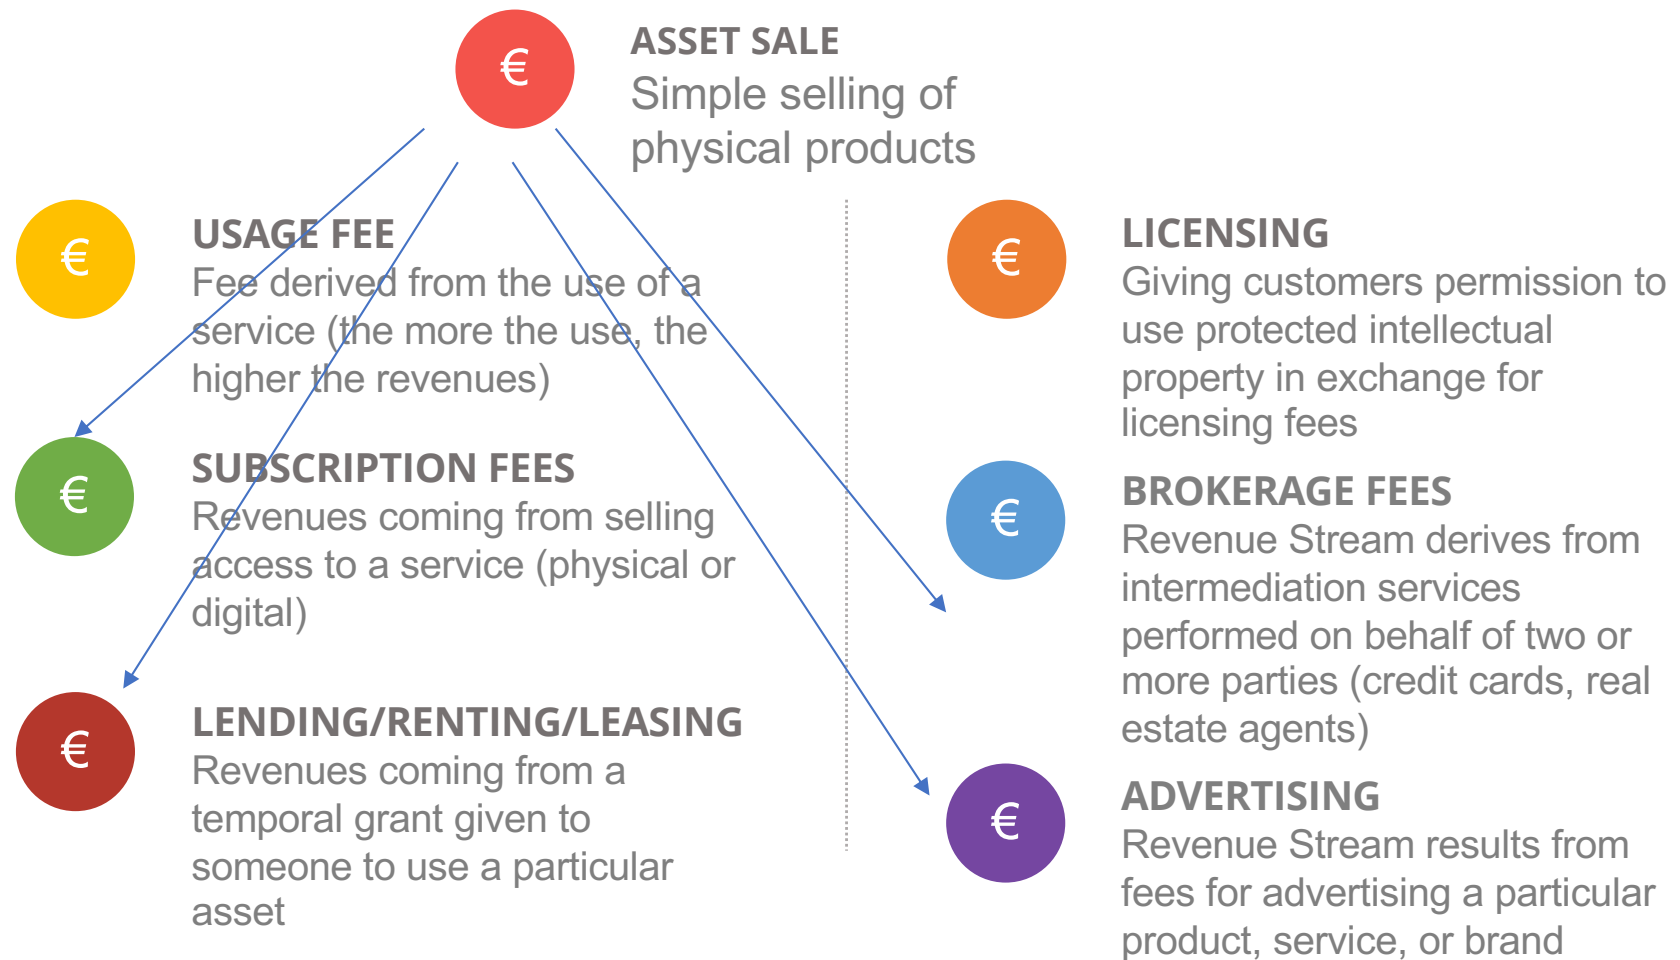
€

ASSET SALE
Simple selling of physical products

€

USAGE FEE
Fee derived from the use of a service (the more the use, the higher the revenues)

€

SUBSCRIPTION FEES
Revenues coming from selling access to a service (physical or digital)

€

LENDING/RENTING/LEASING
Revenues coming from a temporal grant given to someone to use a particular asset

€

LICENSING
Giving customers permission to use protected intellectual property in exchange for licensing fees

€

BROKERAGE FEES
Revenue Stream derives from intermediation services performed on behalf of two or more parties (credit cards, real estate agents)

€

ADVERTISING
Revenue Stream results from fees for advertising a particular product, service, or brand